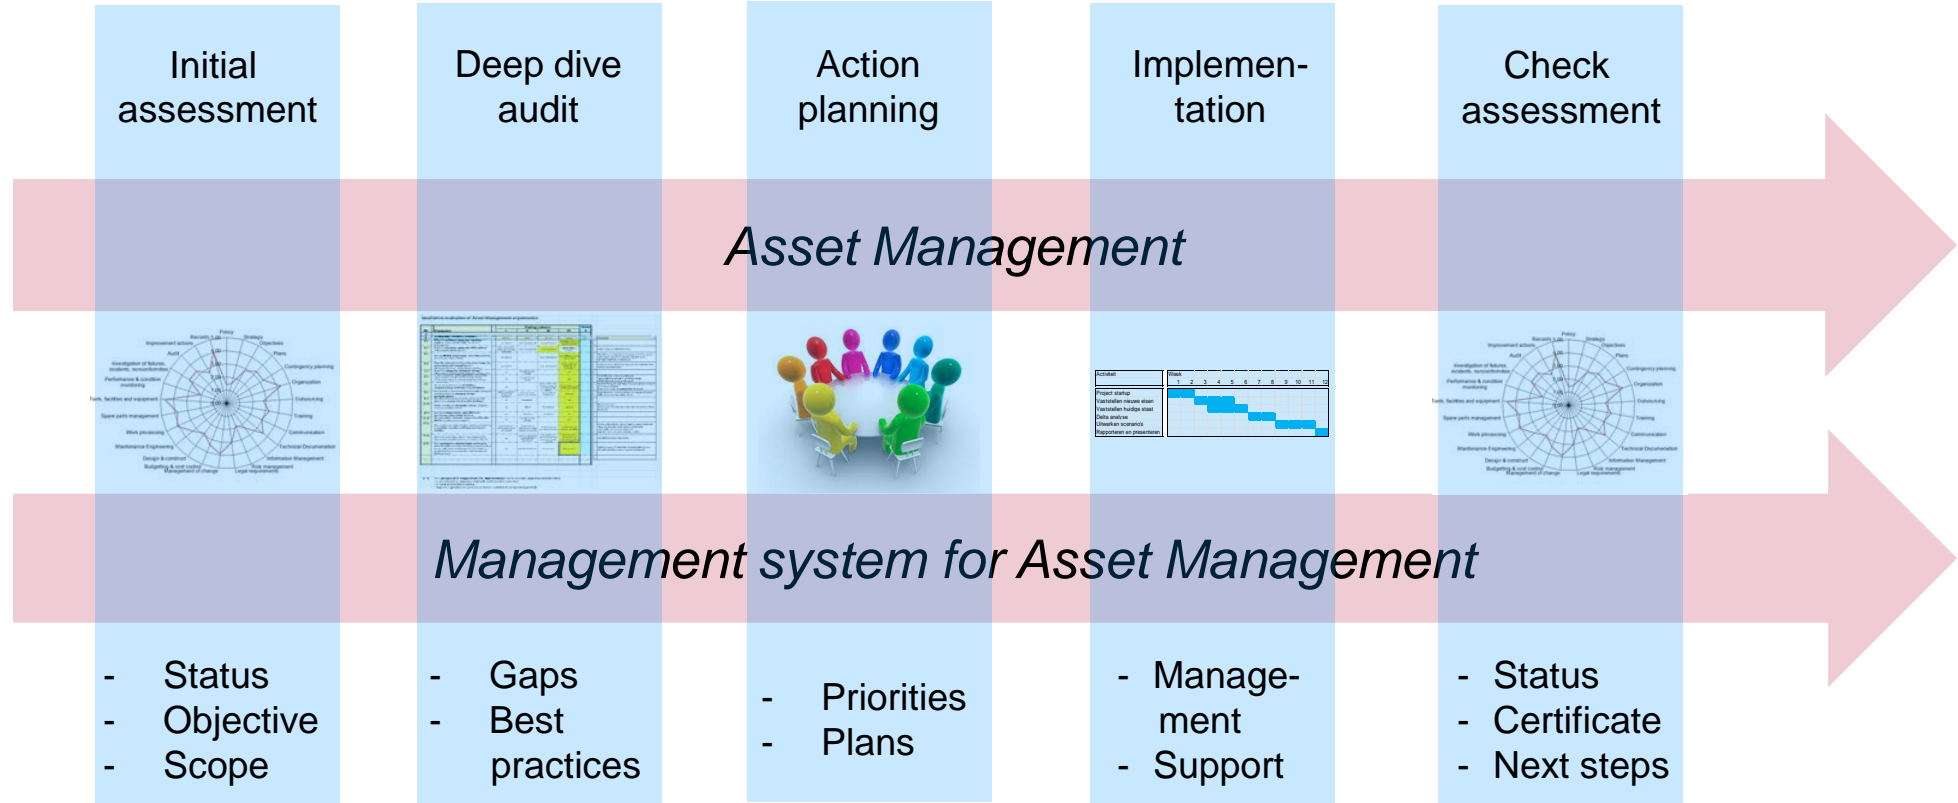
Initial assessment

Deep dive audit

Action planning

Implementation

Check assessment

Asset Management

Management system for Asset Management

- Status
- Objective
- Scope

- Gaps
- Best practices

- Priorities
- Plans

- Management
- Support

- Status
- Certificate
- Next steps